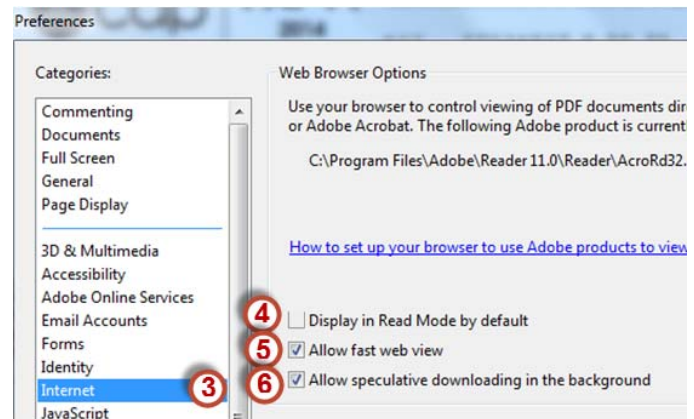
Preferences

Categories:

Commenting
Documents
Full Screen
General
Page Display

3D & Multimedia
Accessibility
Adobe Online Services
Email Accounts
Forms
Identity
Internet
JavaScript

3

Web Browser Options

Use your browser to control viewing of PDF documents dir
or Adobe Acrobat. The following Adobe product is current

C:\Program Files\Adobe\Reader 11.0\Reader\AcroRd32.

How to set up your browser to use Adobe products to view

4 Display in Read Mode by default
5 Allow fast web view
6 Allow speculative downloading in the background